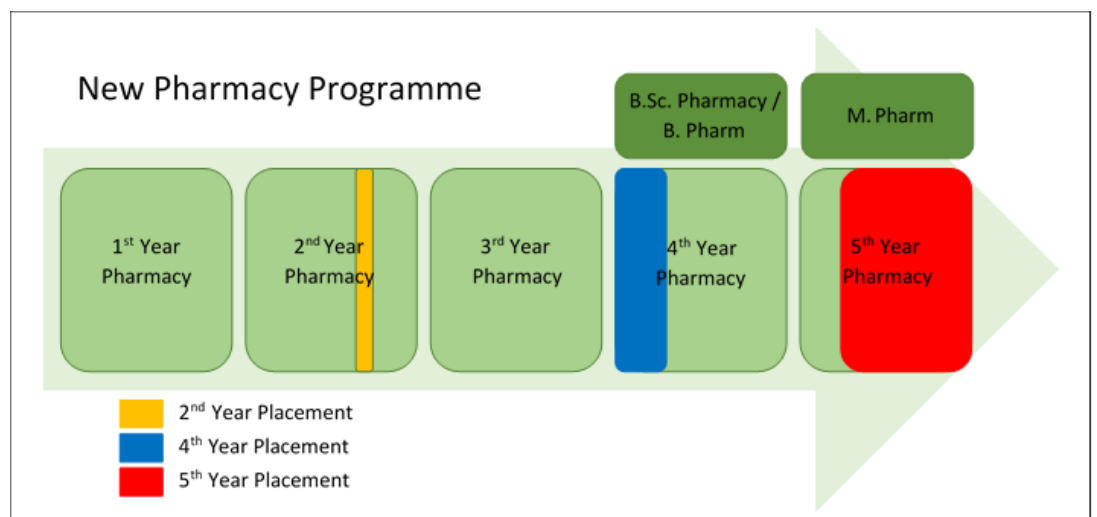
New Pharmacy Programme

B.Sc. Pharmacy / B. Pharm

M. Pharm

1$^{st}$ Year Pharmacy

2$^{nd}$ Year Pharmacy

3$^{rd}$ Year Pharmacy

4$^{th}$ Year Pharmacy

5$^{th}$ Year Pharmacy

2$^{nd}$ Year Placement
4$^{th}$ Year Placement
5$^{th}$ Year Placement